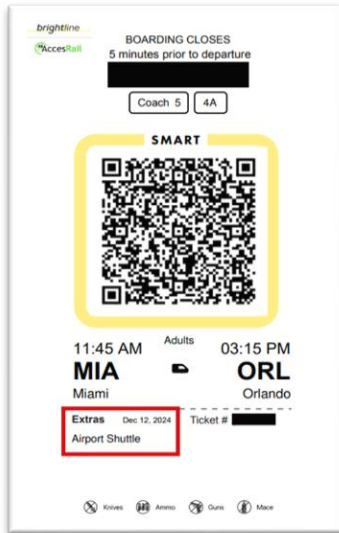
brightline
AccesRail

BOARDING CLOSES
5 minutes prior to departure

Coach 5
4A

SMART

11:45 AM
Adults
03:15 PM

MIA
ORL

Miami
Orlando

Extras
Dec 12, 2024
Airport Shuttle

Ticket #

Knives
Ammo
Guns
Mace